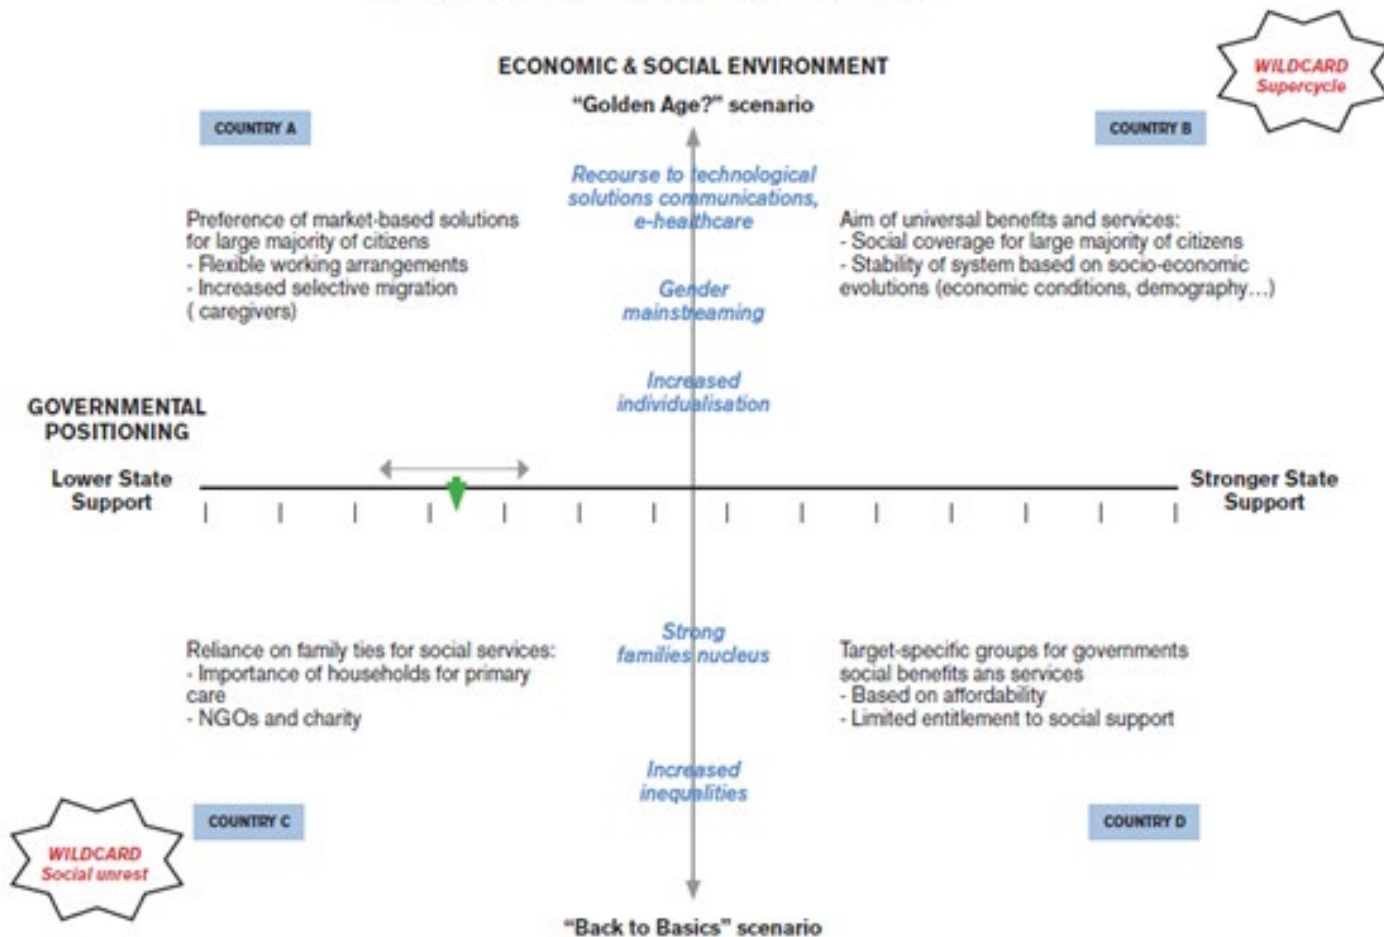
ECONOMIC & SOCIAL ENVIRONMENT

"Golden Age?" scenario

WILDCARD
Supercycle

COUNTRY A

COUNTRY B

Recourse to technological solutions communications, e-healthcare

Preference of market-based solutions for large majority of citizens
- Flexible working arrangements
- Increased selective migration ( caregivers)

Aim of universal benefits and services:
- Social coverage for large majority of citizens
- Stability of system based on socio-economic evolutions (economic conditions, demography…)

Gender mainstreaming

Increased individualisation

GOVERNMENTAL POSITIONING

Lower State Support

Stronger State Support

Reliance on family ties for social services:
- Importance of households for primary care
- NGOs and charity

Strong families nucleus

Target-specific groups for governments social benefits ans services
- Based on affordability
- Limited entitlement to social support

Increased inequalities

COUNTRY C

COUNTRY D

WILDCARD
Social unrest

"Back to Basics" scenario